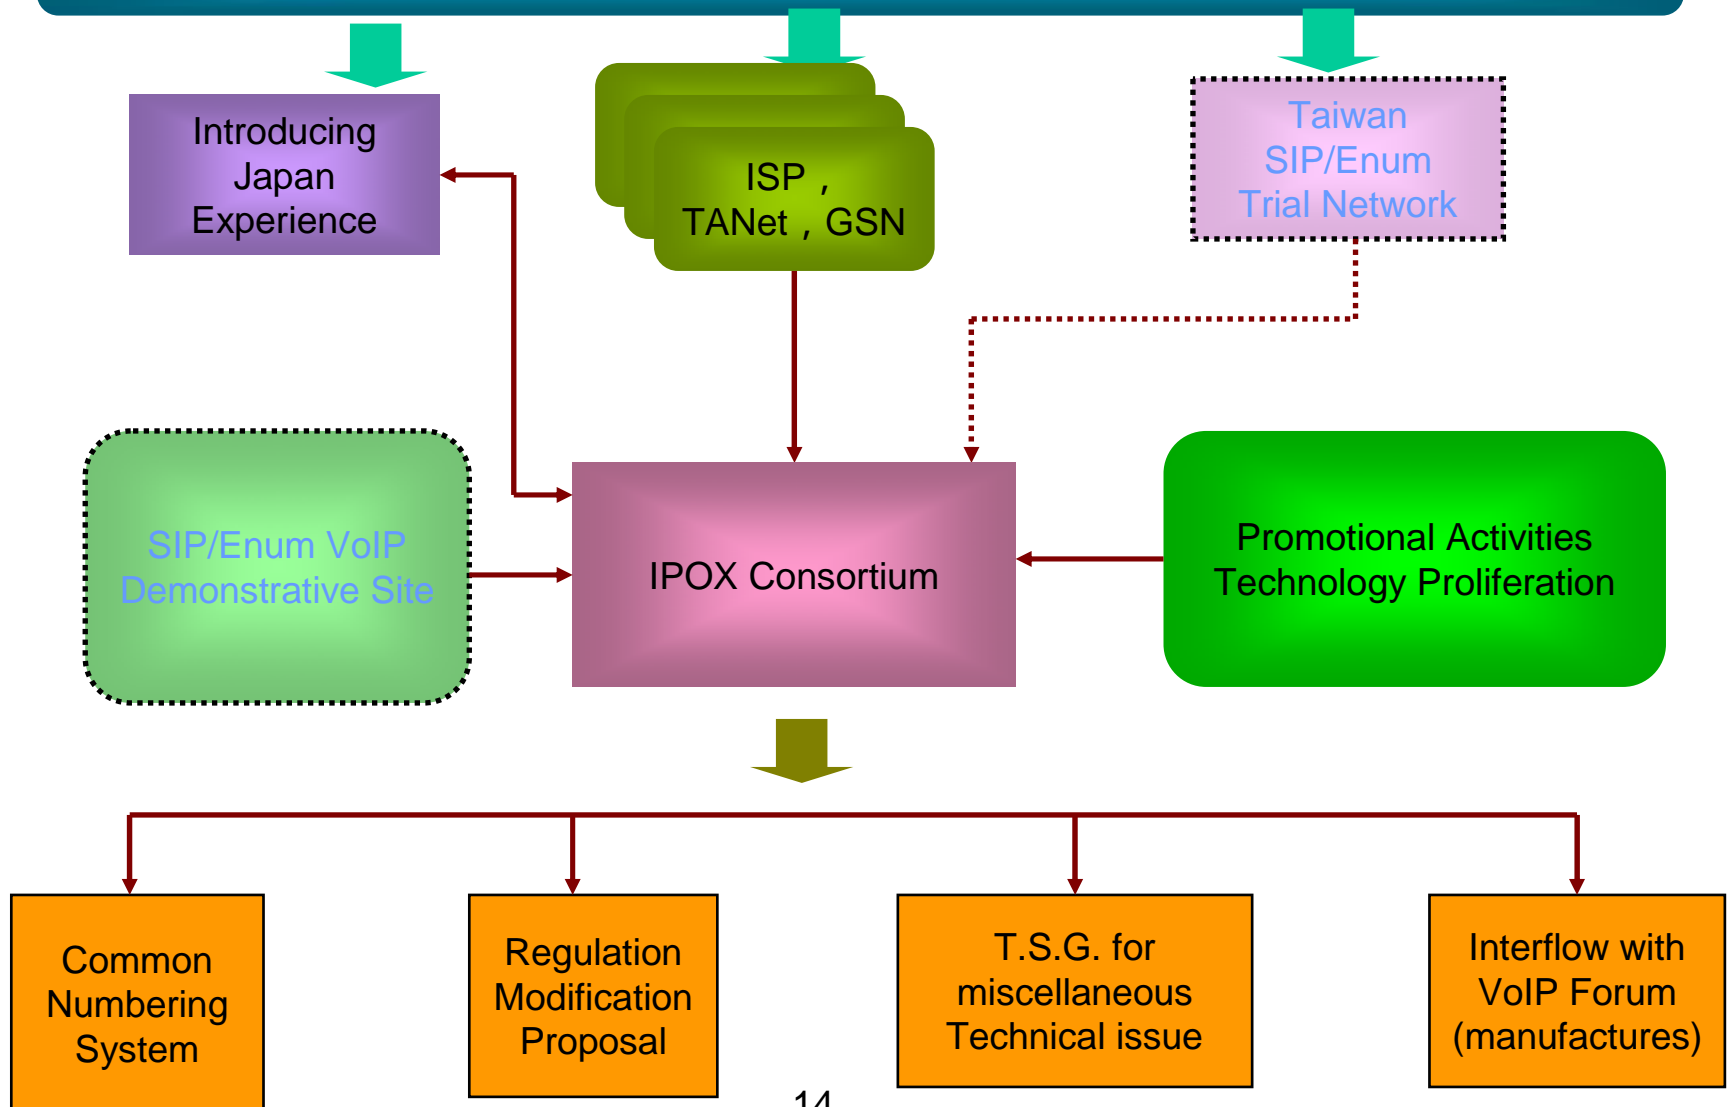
Introducing Japan Experience

ISP，TANet，GSN

Taiwan SIP/Enum Trial Network

SIP/Enum VoIP Demonstrative Site

IPOX Consortium

Promotional Activities Technology Proliferation

Common Numbering System

Regulation Modification Proposal

T.S.G. for miscellaneous Technical issue

Interflow with VoIP Forum (manufactures)

14